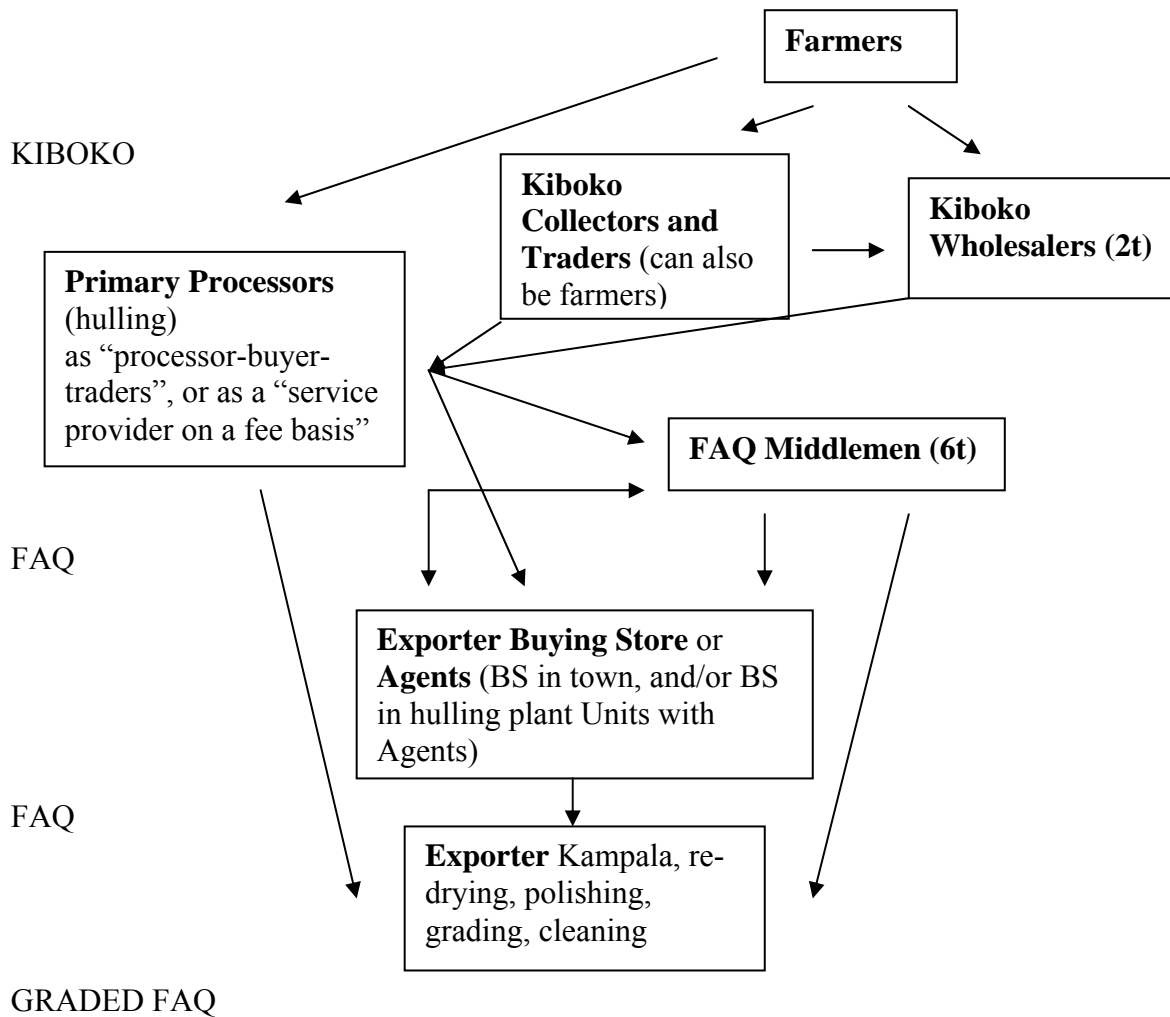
Farmers

KIBOKO

Kiboko Collectors and Traders (can also be farmers)

Kiboko Wholesalers (2t)

Primary Processors (hulling) as "processor-buyer-traders", or as a "service provider on a fee basis"

FAQ Middlemen (6t)

FAQ

Exporter Buying Store or Agents (BS in town, and/or BS in hulling plant Units with Agents)

FAQ

Exporter Kampala, re-drying, polishing, grading, cleaning

GRADED FAQ